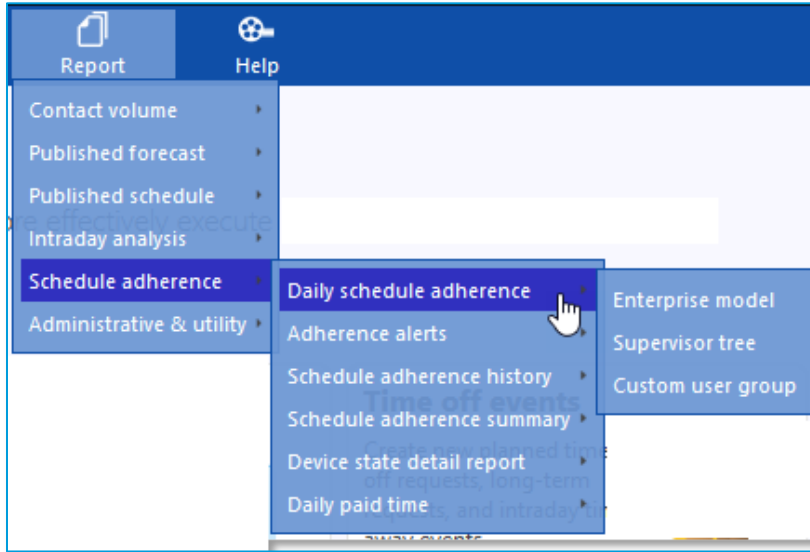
Report
Help

Contact volume
Published forecast
Published schedule
Intraday analysis
Schedule adherence
Administrative & utility

Daily schedule adherence
Adherence alerts
Schedule adherence history
Schedule adherence summary
Device state detail report
Daily paid time

Enterprise model
Supervisor tree
Custom user group

ore effectively execute
Time off events
Create new planned time off requests, long-term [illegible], and intraday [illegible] away events